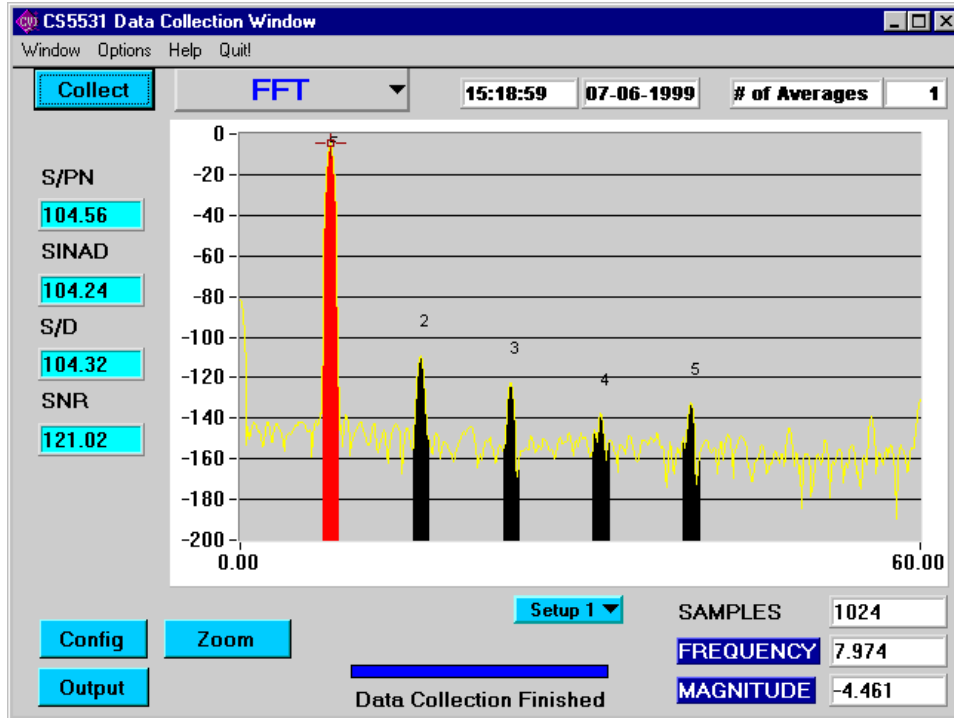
CS5531 Data Collection Window

Window Options Help Quit!

Collect

FFT

15:18:59

07-06-1999

# of Averages

1

S/PN

104.56

SINAD

104.24

S/D

104.32

SNR

121.02

0
-20
-40
-60
-80
-100
-120
-140
-160
-180
-200

S

2

3

4

5

0.00

60.00

Setup 1

SAMPLES

1024

FREQUENCY

7.974

MAGNITUDE

-4.461

Config

Zoom

Output

Data Collection Finished